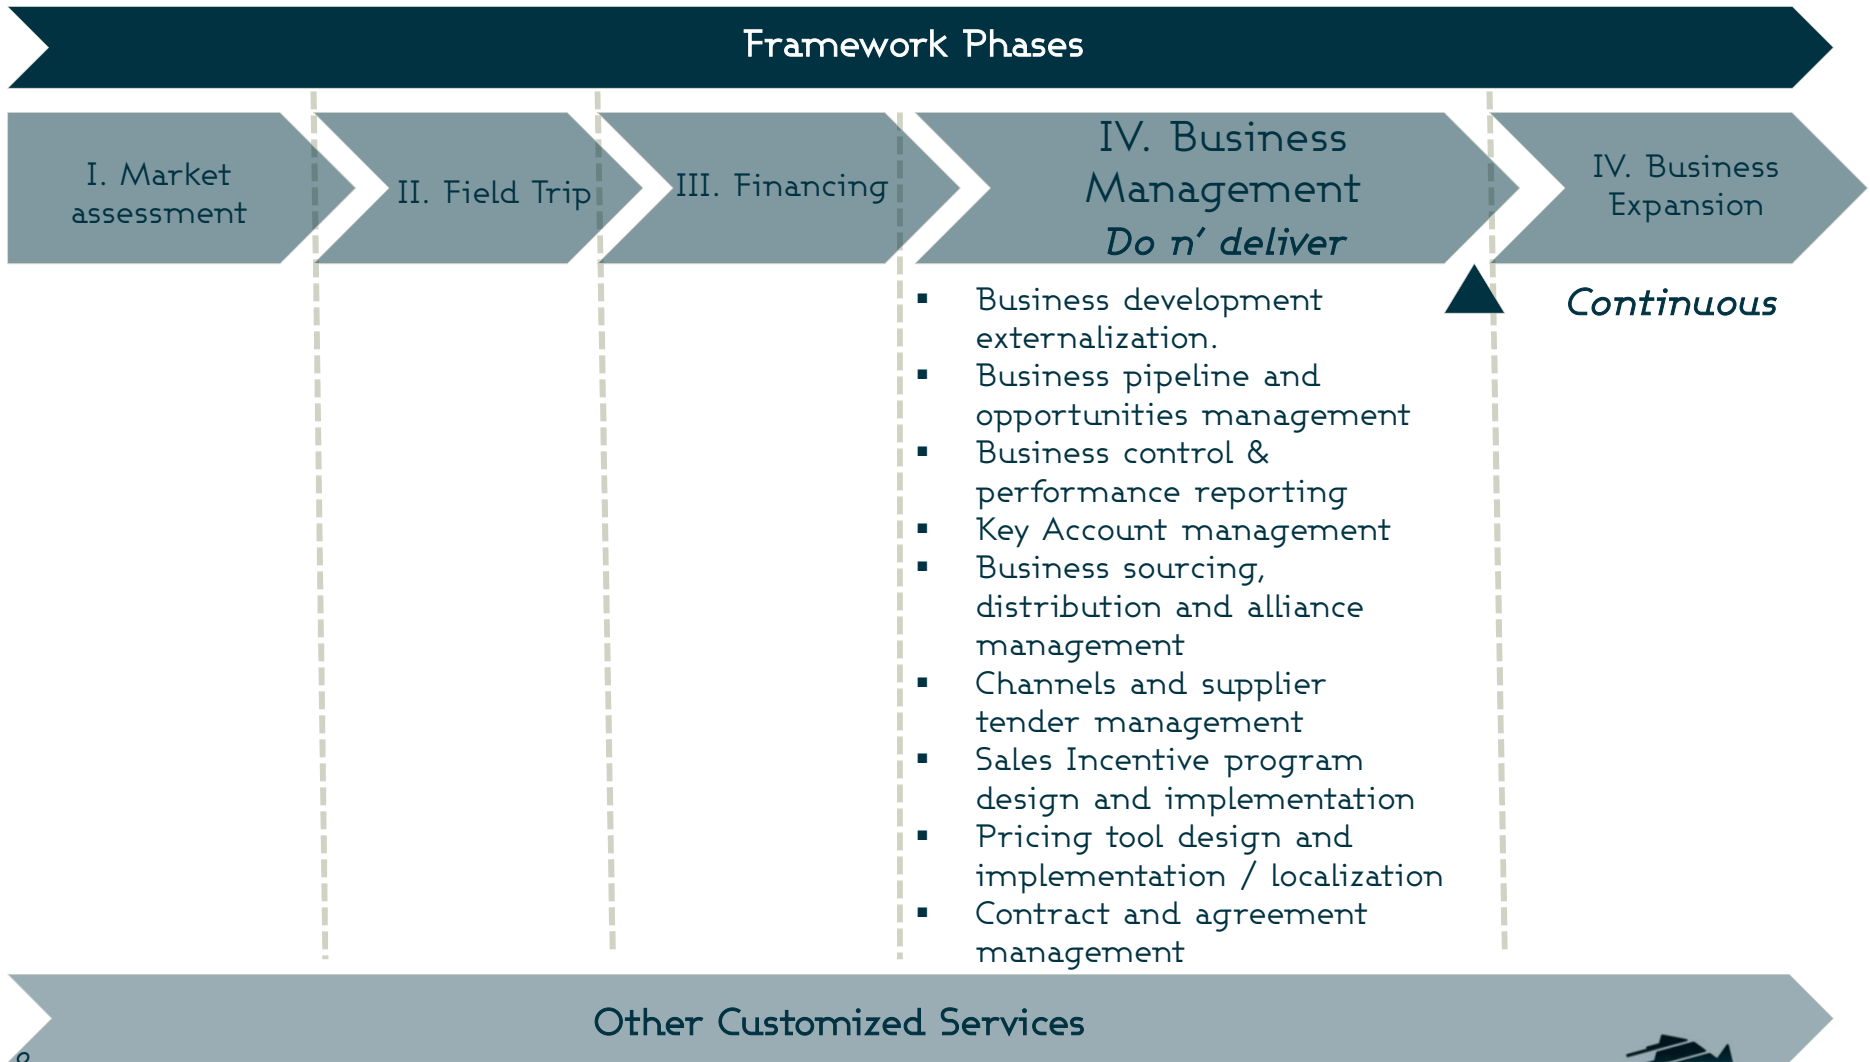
Framework Phases

I. Market assessment

II. Field Trip

III. Financing

IV. Business Management
Do n' deliver

IV. Business Expansion

- Business development externalization.
- Business pipeline and opportunities management
- Business control & performance reporting
- Key Account management
- Business sourcing, distribution and alliance management
- Channels and supplier tender management
- Sales Incentive program design and implementation
- Pricing tool design and implementation / localization
- Contract and agreement management

Continuous

Other Customized Services